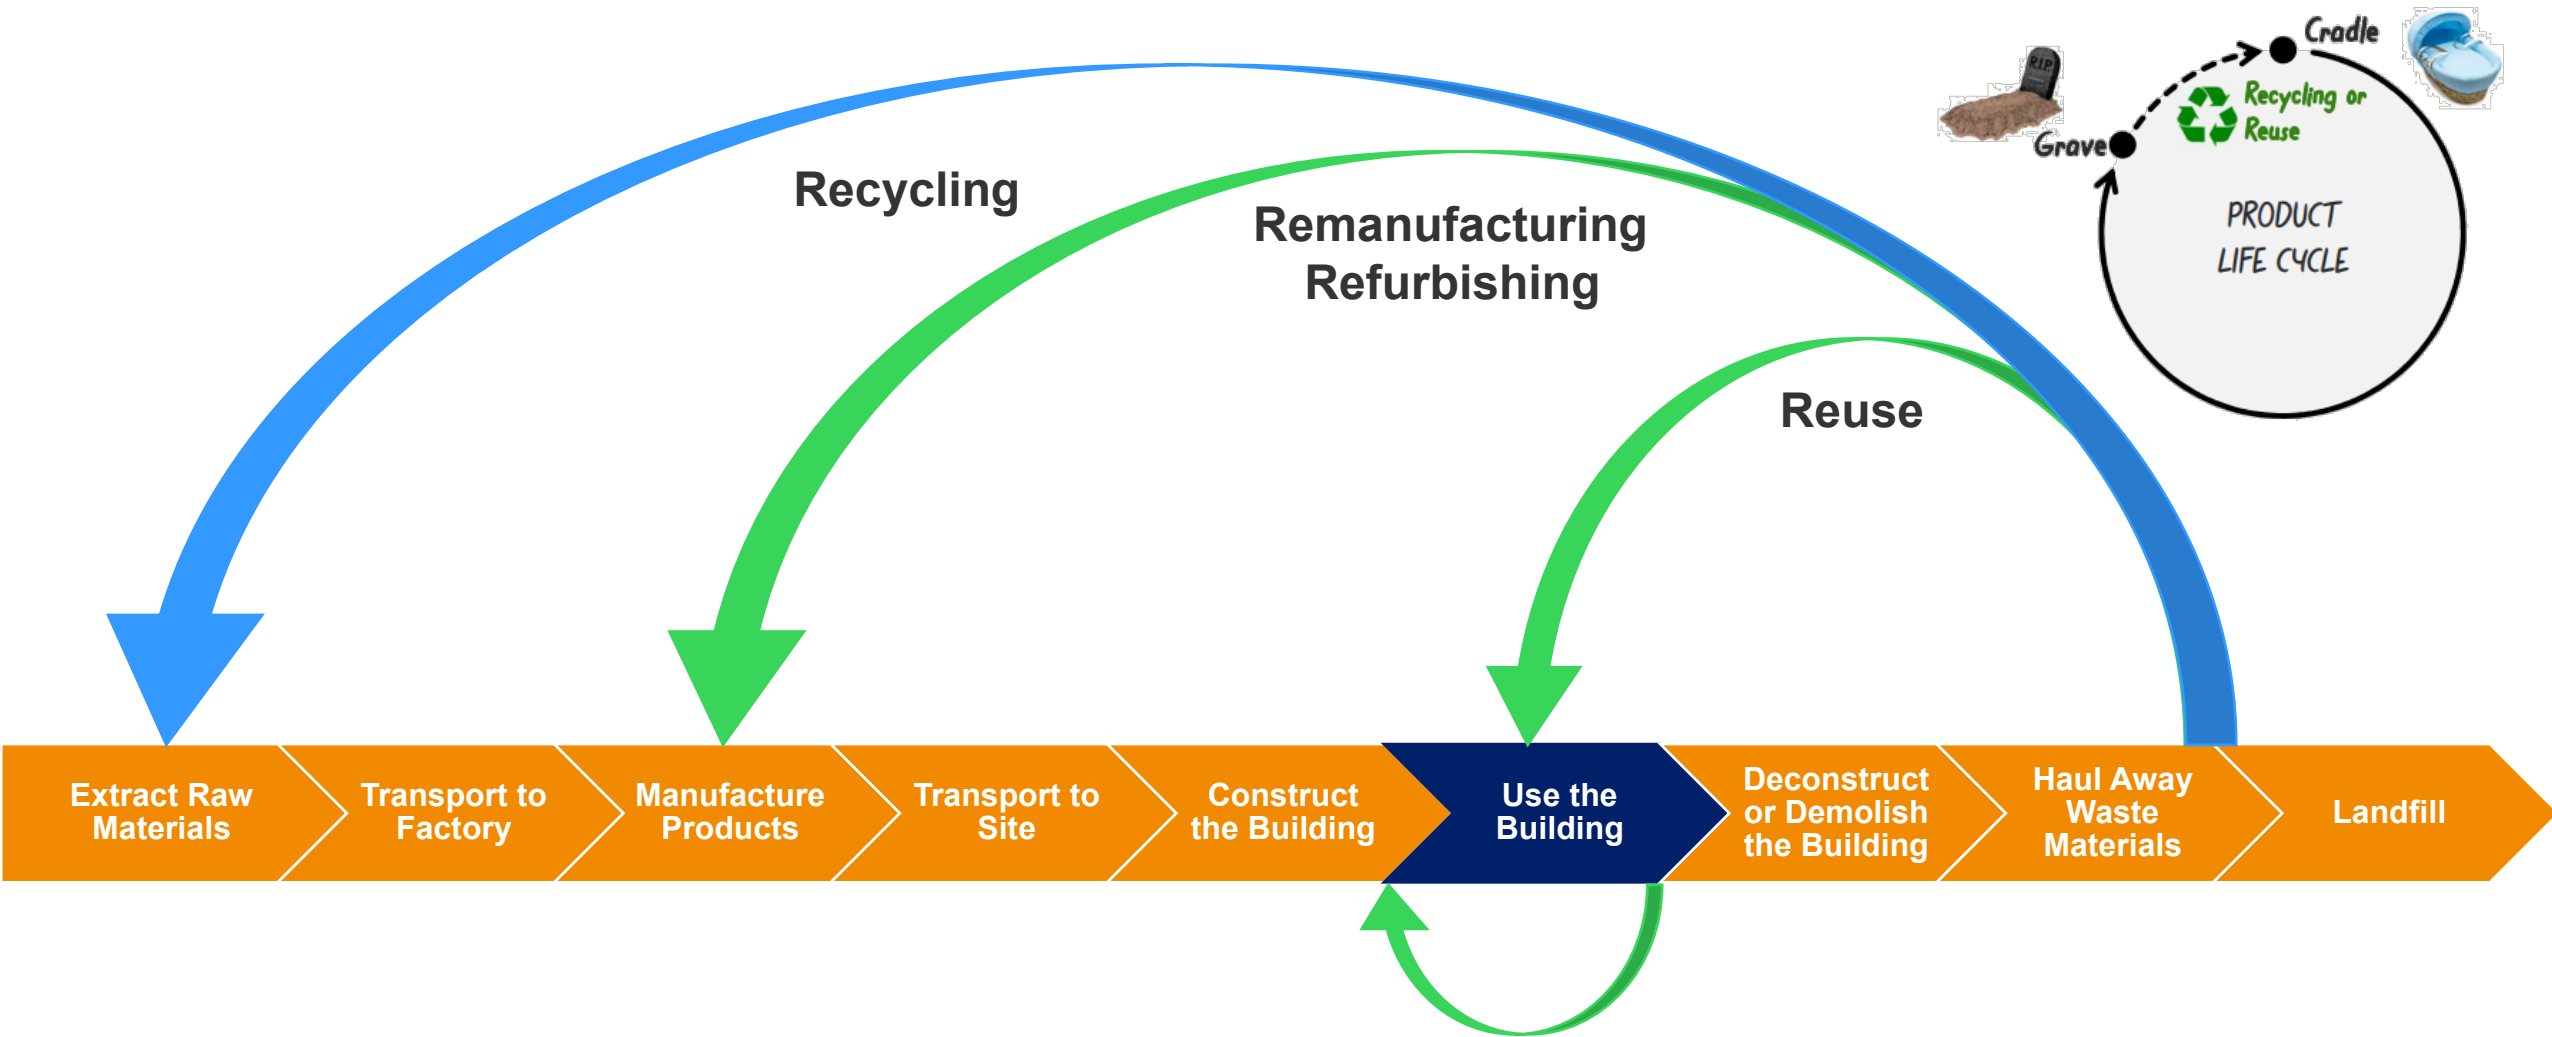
Recycling

Remanufacturing
Refurbishing

Reuse

Cradle

RIP

Recycling or Reuse

Grave

PRODUCT LIFE CYCLE

Extract Raw Materials

Transport to Factory

Manufacture Products

Transport to Site

Construct the Building

Use the Building

Deconstruct or Demolish the Building

Haul Away Waste Materials

Landfill